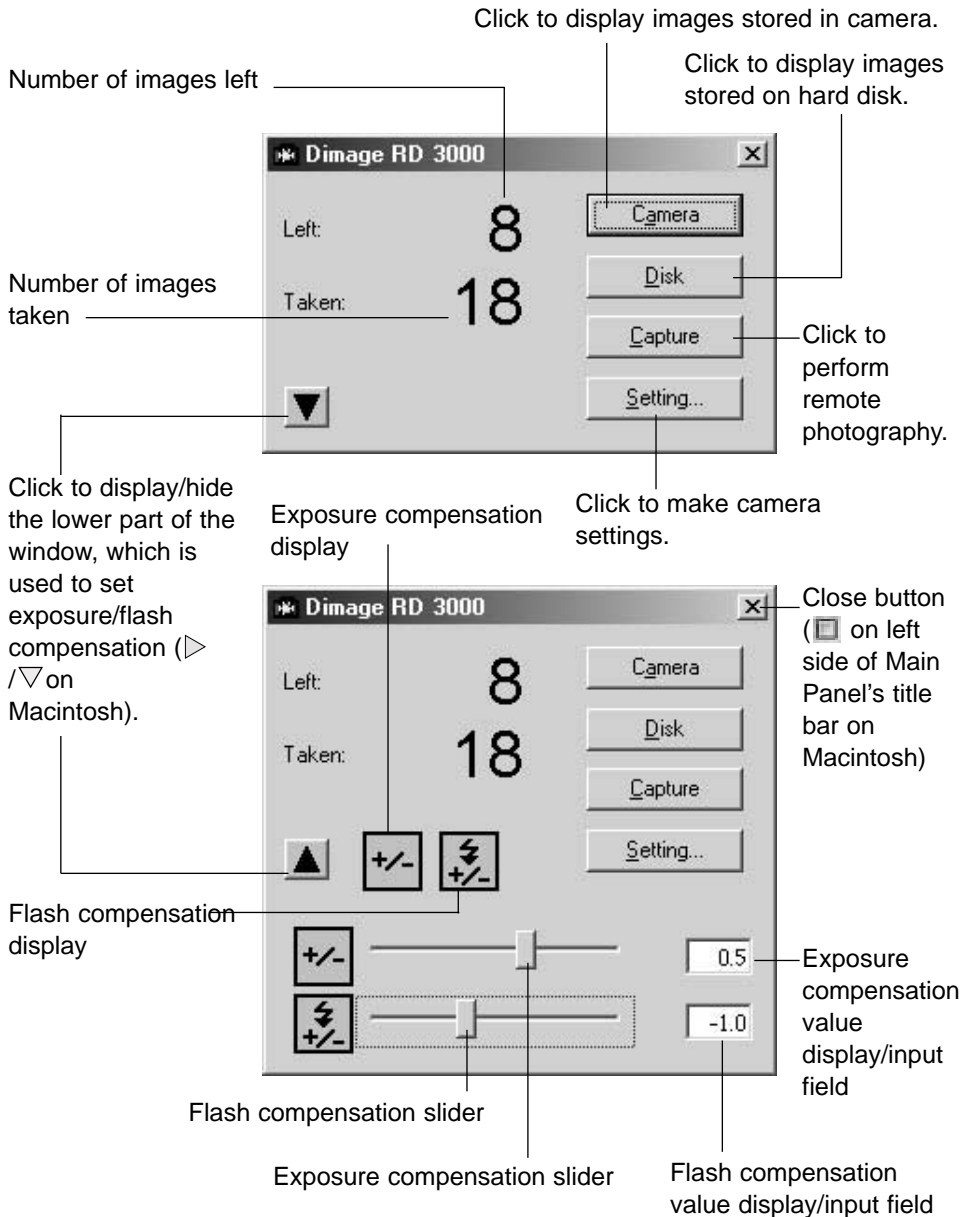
Click to display images stored in camera.

Number of images left

Click to display images stored on hard disk.

Dimage RD 3000

Left: 8

Camera

Disk

Number of images taken

Taken: 18

Capture

Click to perform remote photography.

Setting...

Click to display/hide the lower part of the window, which is used to set exposure/flash compensation (▷ /▽ on Macintosh).

Exposure compensation display

Click to make camera settings.

Dimage RD 3000

Close button (■ on left side of Main Panel's title bar on Macintosh)

Left: 8

Camera

Taken: 18

Disk

Capture

Setting...

+/-

Flash compensation display

0.5

Exposure compensation value display/input field

-1.0

Flash compensation slider

Exposure compensation slider

Flash compensation value display/input field